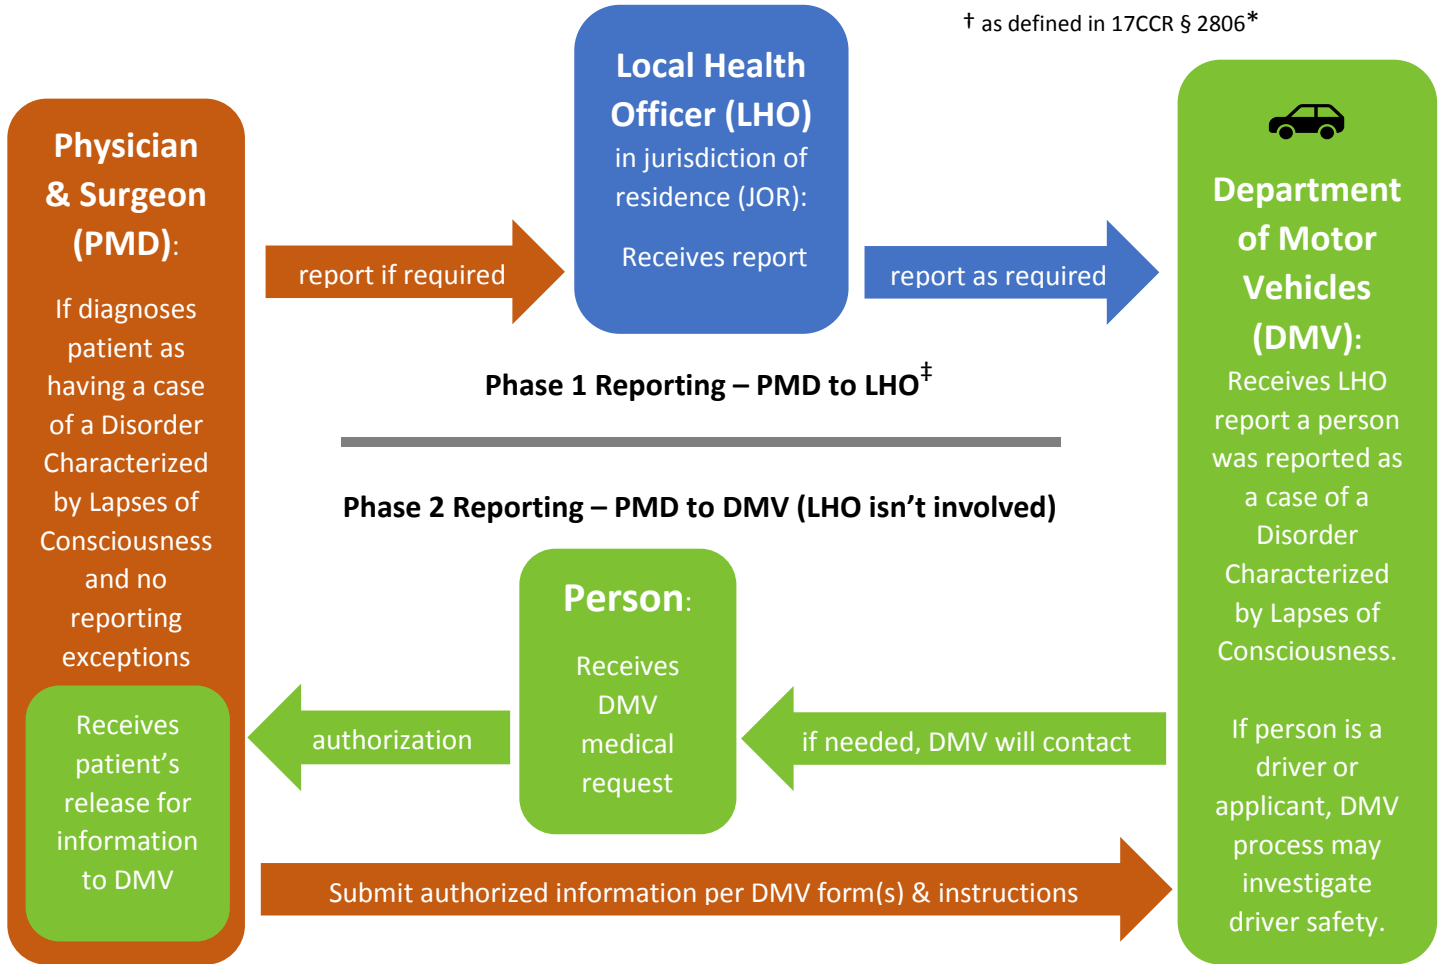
† as defined in 17CCR § 2806*

Physician & Surgeon (PMD):

If diagnoses patient as having a case of a Disorder Characterized by Lapses of Consciousness and no reporting exceptions

Receives patient's release for information to DMV

report if required

Local Health Officer (LHO) in jurisdiction of residence (JOR):

Receives report

report as required

Department of Motor Vehicles (DMV):

Receives LHO report a person was reported as a case of a Disorder Characterized by Lapses of Consciousness.

If person is a driver or applicant, DMV process may investigate driver safety.

Phase 1 Reporting – PMD to LHO‡

Phase 2 Reporting – PMD to DMV (LHO isn't involved)

Person:

Receives DMV medical request

authorization

if needed, DMV will contact

Submit authorized information per DMV form(s) & instructions